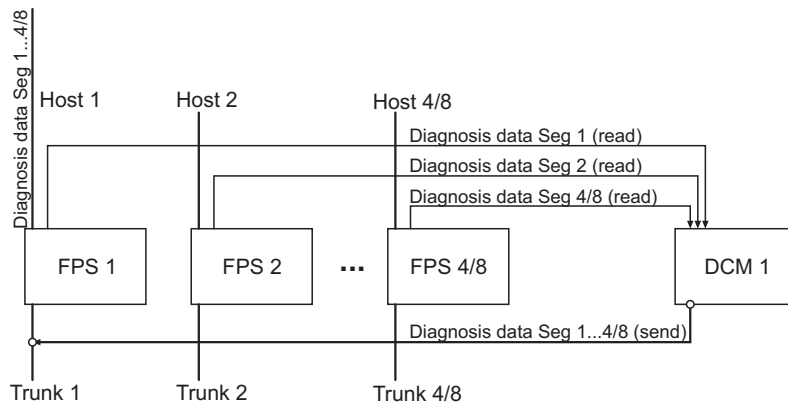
Diagnosis data Seg 1...4/8

Host 1

Host 2

Host 4/8

Diagnosis data Seg 1 (read)

Diagnosis data Seg 2 (read)

Diagnosis data Seg 4/8 (read)

FPS 1

FPS 2

...

FPS 4/8

DCM 1

Diagnosis data Seg 1...4/8 (send)

Trunk 1

Trunk 2

Trunk 4/8